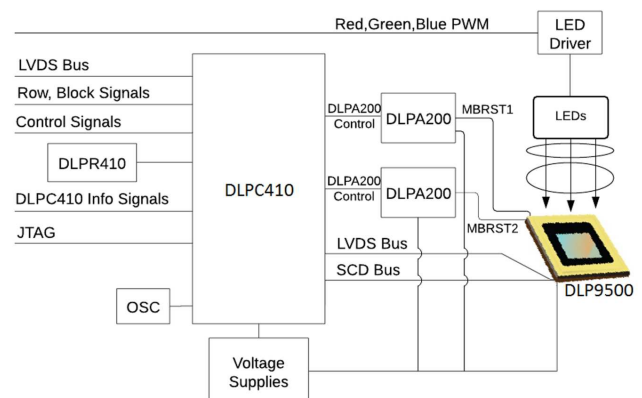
Red,Green,Blue PWM

LED Driver

LVDS Bus

Row, Block Signals

Control Signals

DLPR410

DLPC410 Info Signals

JTAG

OSC

DLPC410

DLPA200 Control

DLPA200

MBRST1

LEDs

DLPA200 Control

DLPA200

MBRST2

LVDS Bus

SCD Bus

DLP9500

Voltage Supplies